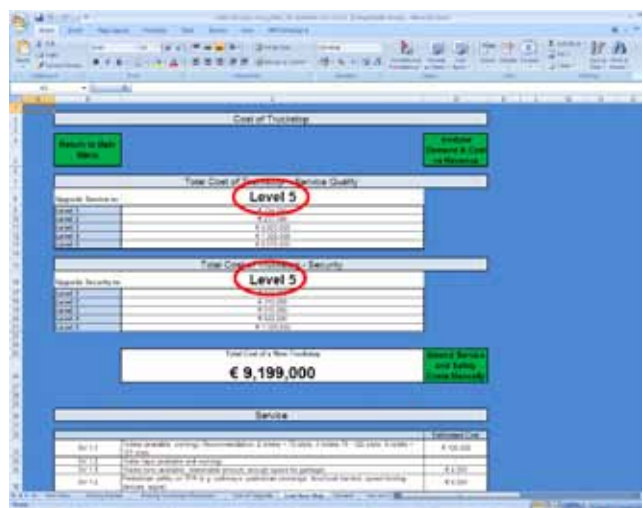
Cost of Truckstop

Return to Main Menu

Analyze Demand & Cost vs Revenue

Total Cost of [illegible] - Service Quality

Upgrade Service to:

Level 5

| | |
|---|---|
| Level 1 | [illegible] |
| Level 2 | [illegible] |
| Level 3 | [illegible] |
| Level 4 | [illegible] |
| Level 5 | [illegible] |

Total Cost of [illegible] - Security

Upgrade Security to:

Level 5

| | |
|---|---|
| Level 1 | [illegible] |
| Level 2 | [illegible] |
| Level 3 | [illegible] |
| Level 4 | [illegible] |
| Level 5 | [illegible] |

Total Cost of a New Truckstop

€ 9,199,000

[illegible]

Service

| | | Estimated Cost |
|---|---|---|
| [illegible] | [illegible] | € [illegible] |
| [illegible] | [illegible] | |
| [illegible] | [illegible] | € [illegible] |
| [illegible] | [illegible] | € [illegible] |